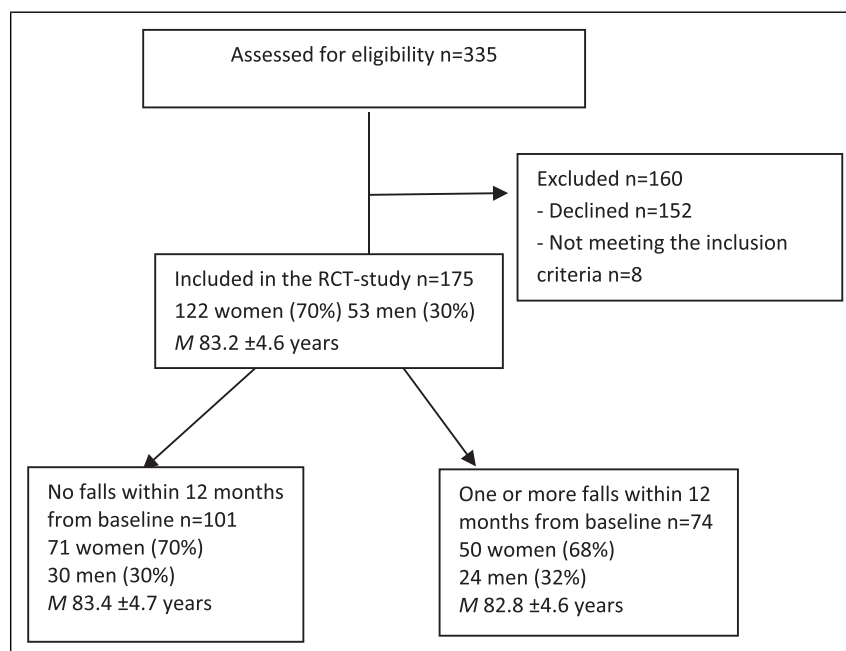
Assessed for eligibility n=335

Excluded n=160
- Declined n=152
- Not meeting the inclusion criteria n=8

Included in the RCT-study n=175
122 women (70%) 53 men (30%)
*M* 83.2 ±4.6 years

No falls within 12 months from baseline n=101
71 women (70%)
30 men (30%)
*M* 83.4 ±4.7 years

One or more falls within 12 months from baseline n=74
50 women (68%)
24 men (32%)
*M* 82.8 ±4.6 years